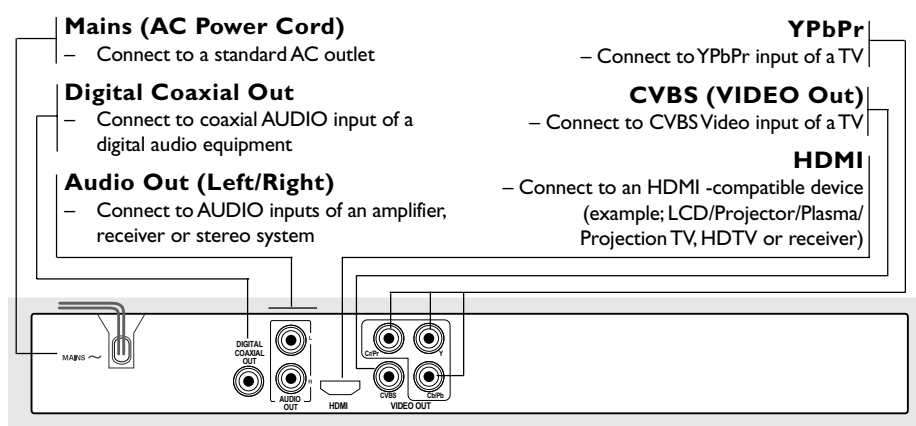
**Mains (AC Power Cord)**
– Connect to a standard AC outlet

**Digital Coaxial Out**
– Connect to coaxial AUDIO input of a digital audio equipment

**Audio Out (Left/Right)**
– Connect to AUDIO inputs of an amplifier, receiver or stereo system

**YPbPr**
– Connect to YPbPr input of a TV

**CVBS (VIDEO Out)**
– Connect to CVBS Video input of a TV

**HDMI**
– Connect to an HDMI -compatible device (example; LCD/Projector/Plasma/ Projection TV, HDTV or receiver)

MAINS ~

DIGITAL COAXIAL OUT

L

R

AUDIO OUT

HDMI

Cr/Pr

Y

CVBS

Cb/Pb

VIDEO OUT